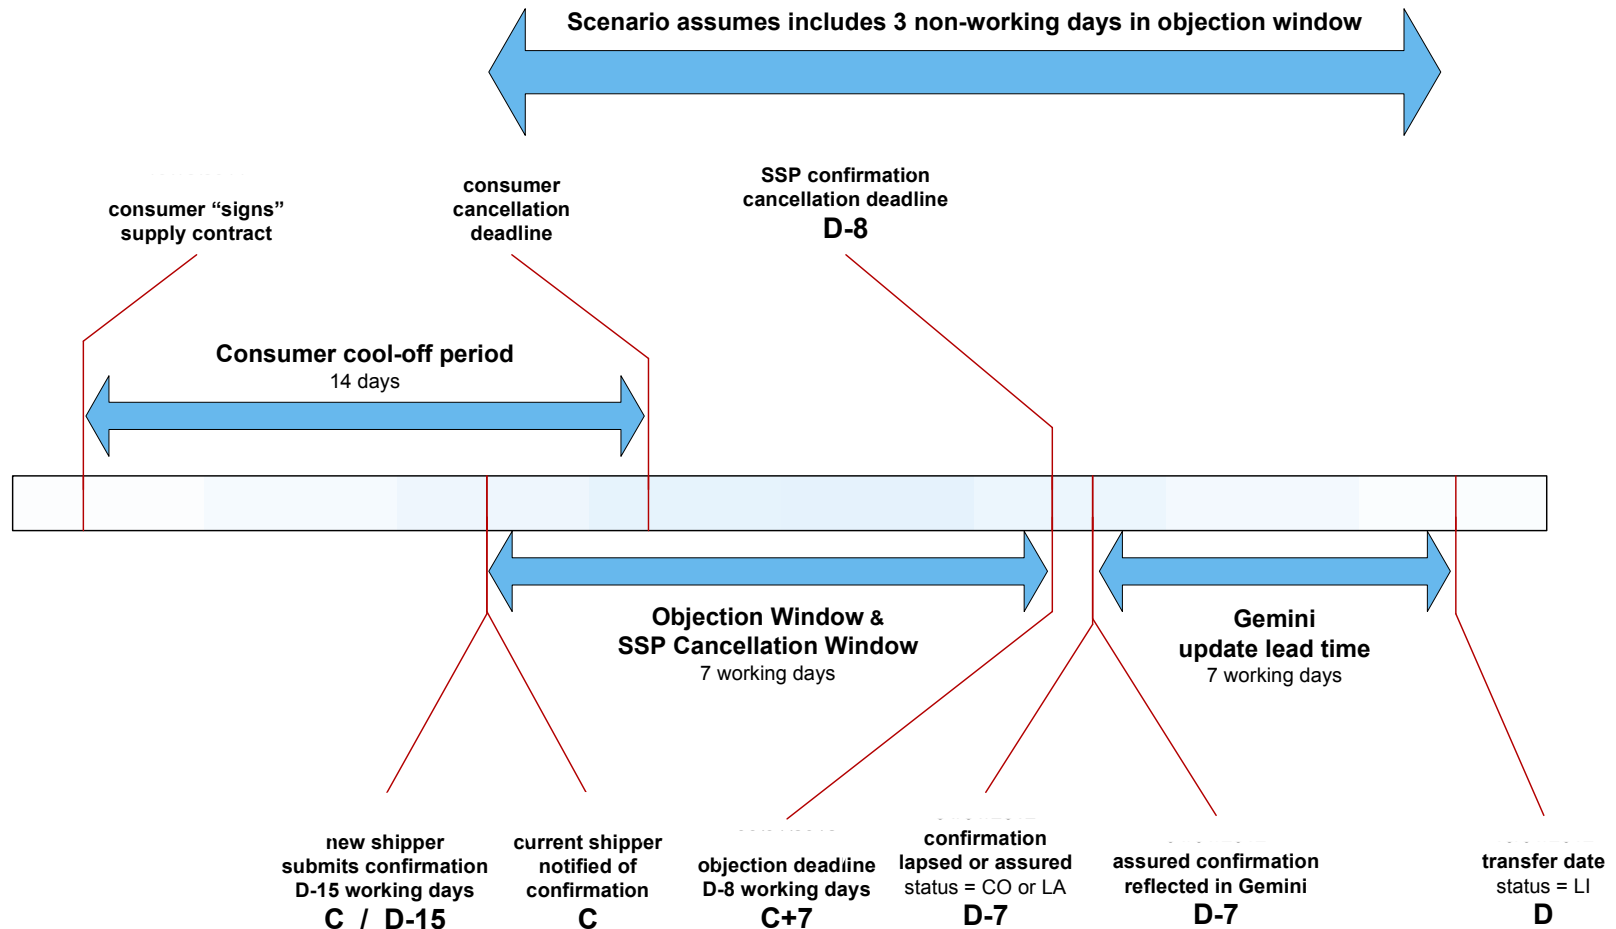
Scenario assumes includes 3 non-working days in objection window

consumer “signs” supply contract

consumer cancellation deadline

SSP confirmation cancellation deadline
D-8

Consumer cool-off period
14 days

Objection Window & SSP Cancellation Window
7 working days

Gemini update lead time
7 working days

new shipper submits confirmation D-15 working days
C / D-15

current shipper notified of confirmation
C

objection deadline D-8 working days
C+7

confirmation lapsed or assured
status = CO or LA
D-7

assured confirmation reflected in Gemini
D-7

transfer date
status = LI
D